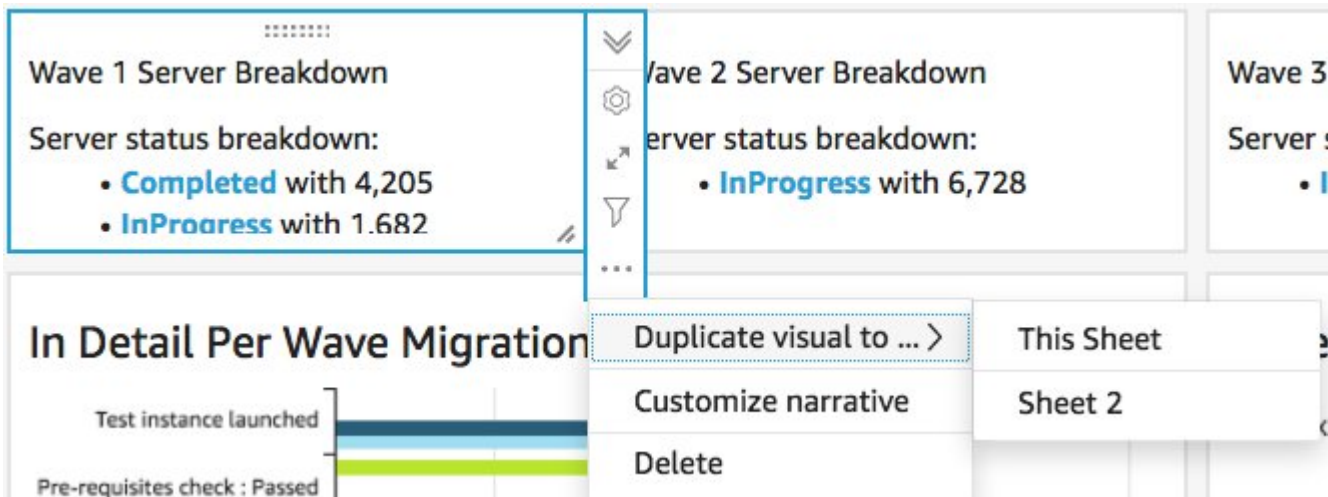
Wave 1 Server Breakdown

Server status breakdown:
• Completed with 4,205
• InProgress with 1,682

/ave 2 Server Breakdown

erver status breakdown:
• InProgress with 6,728

Wave 3

Server s
• I

In Detail Per Wave Migration

Test instance launched

Pre-requisites check : Passed

Duplicate visual to ... >

Customize narrative

Delete

This Sheet

Sheet 2